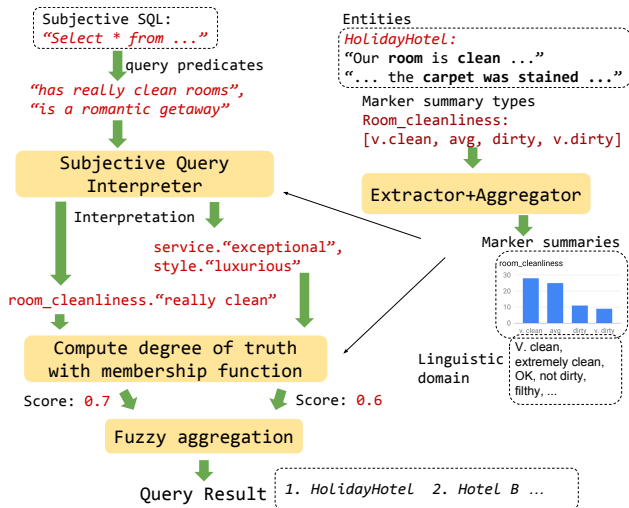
Subjective SQL:
"Select * from ..."

query predicates

"has really clean rooms",
"is a romantic getaway"

Subjective Query Interpreter

Interpretation

service."exceptional",
style."luxurious"

room_cleanliness."really clean"

Compute degree of truth with membership function

Score: 0.7

Score: 0.6

Fuzzy aggregation

Query Result

1. HolidayHotel 2. Hotel B ...

Entities

HolidayHotel:
"Our **room** is **clean** ..."
"... the **carpet was stained** ..."

Marker summary types

Room_cleanliness:
[v.clean, avg, dirty, v.dirty]

Extractor+Aggregator

Marker summaries

room_cleanliness

30

20

10

0

v. clean

avg

dirty

v. dirty

Linguistic domain

V. clean,
extremely clean,
OK, not dirty,
filthy, ...